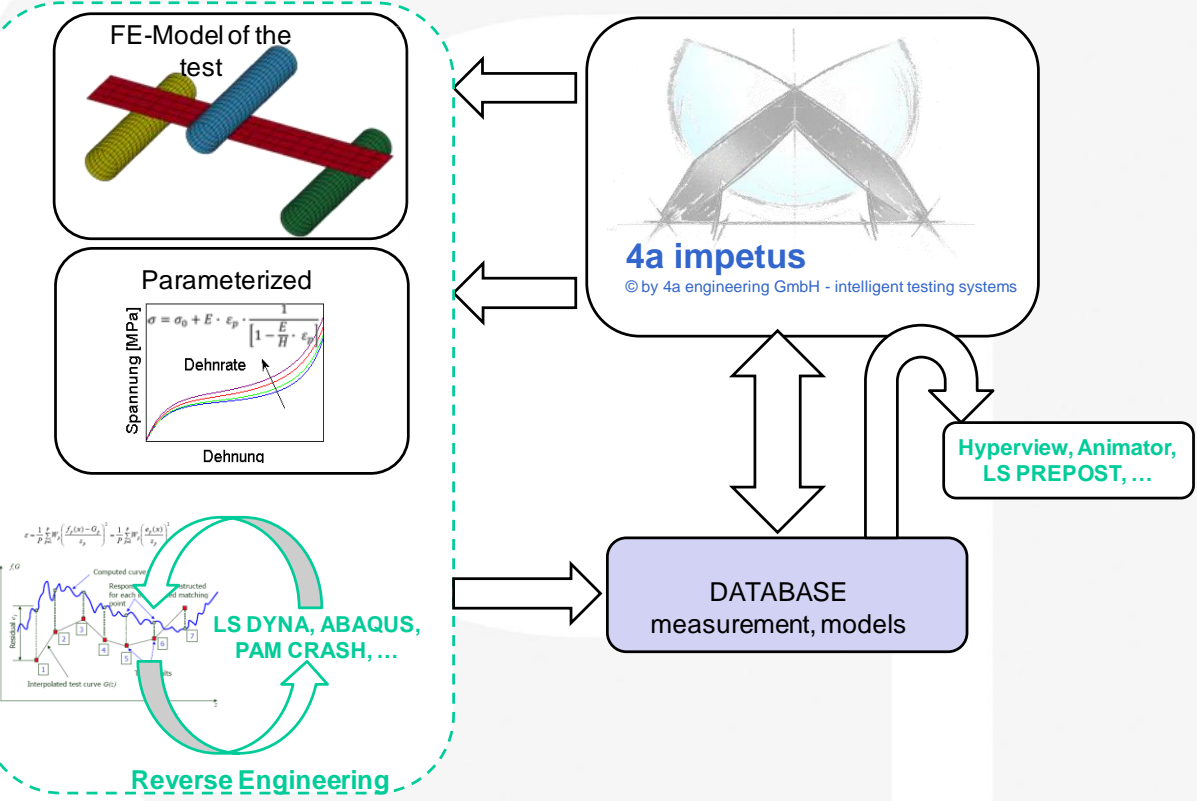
FE-Model of the test

Parameterized

$\sigma = \sigma_0 + E \cdot \varepsilon_p \cdot \frac{1}{\left[1 - \frac{E}{H} \cdot \varepsilon_p\right]}$

Spannung [MPa]

Dehnrate

Dehnung

$\varepsilon = \frac{1}{P}\sum_{p=1}^{P} W_p \left(\frac{f_p(x) - G_p}{s_p}\right)^2 = \frac{1}{P}\sum_{p=1}^{P} W_p \left(\frac{e_p(x)}{s_p}\right)^2$

f,G

Computed curve

Respo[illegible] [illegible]structed for each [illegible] matching point

Residual $e_p$

1 2 3 4 5 6 7

Interpolated test curve $G(z)$

T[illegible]lts

z

LS DYNA, ABAQUS, PAM CRASH, …

Reverse Engineering

4a impetus
© by 4a engineering GmbH - intelligent testing systems

Hyperview, Animator, LS PREPOST, …

DATABASE
measurement, models